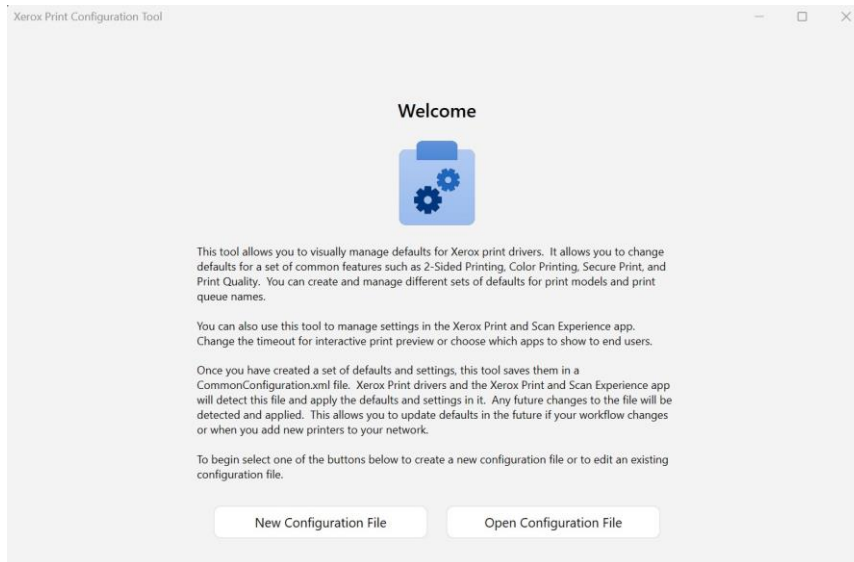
Xerox Print Configuration Tool

Welcome

This tool allows you to visually manage defaults for Xerox print drivers. It allows you to change defaults for a set of common features such as 2-Sided Printing, Color Printing, Secure Print, and Print Quality. You can create and manage different sets of defaults for print models and print queue names.

You can also use this tool to manage settings in the Xerox Print and Scan Experience app. Change the timeout for interactive print preview or choose which apps to show to end users.

Once you have created a set of defaults and settings, this tool saves them in a CommonConfiguration.xml file. Xerox Print drivers and the Xerox Print and Scan Experience app will detect this file and apply the defaults and settings in it. Any future changes to the file will be detected and applied. This allows you to update defaults in the future if your workflow changes or when you add new printers to your network.

To begin select one of the buttons below to create a new configuration file or to edit an existing configuration file.

New Configuration File

Open Configuration File